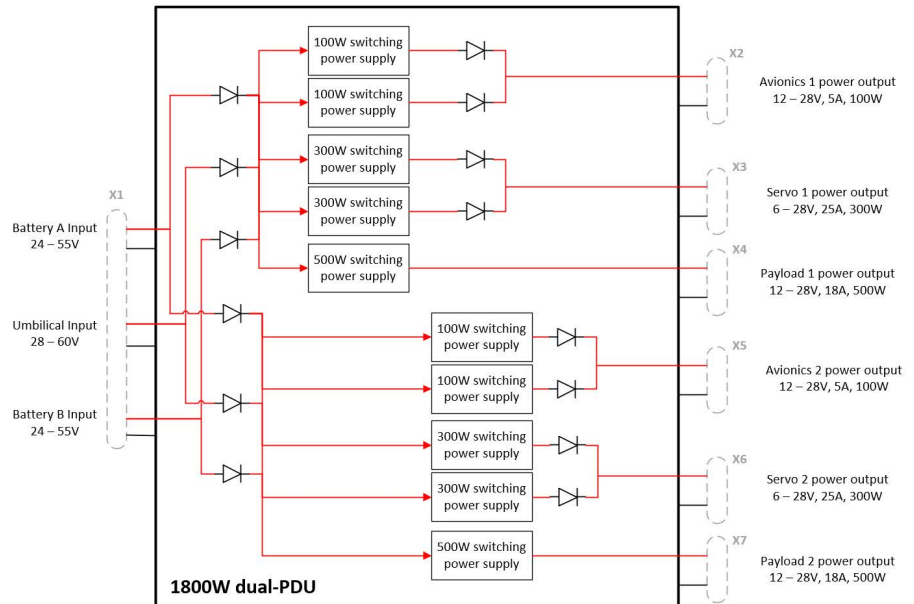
X1

Battery A Input
24 – 55V

Umbilical Input
28 – 60V

Battery B Input
24 – 55V

100W switching power supply

100W switching power supply

300W switching power supply

300W switching power supply

500W switching power supply

100W switching power supply

100W switching power supply

300W switching power supply

300W switching power supply

500W switching power supply

1800W dual-PDU

X2

Avionics 1 power output
12 – 28V, 5A, 100W

X3

Servo 1 power output
6 – 28V, 25A, 300W

X4

Payload 1 power output
12 – 28V, 18A, 500W

X5

Avionics 2 power output
12 – 28V, 5A, 100W

X6

Servo 2 power output
6 – 28V, 25A, 300W

X7

Payload 2 power output
12 – 28V, 18A, 500W